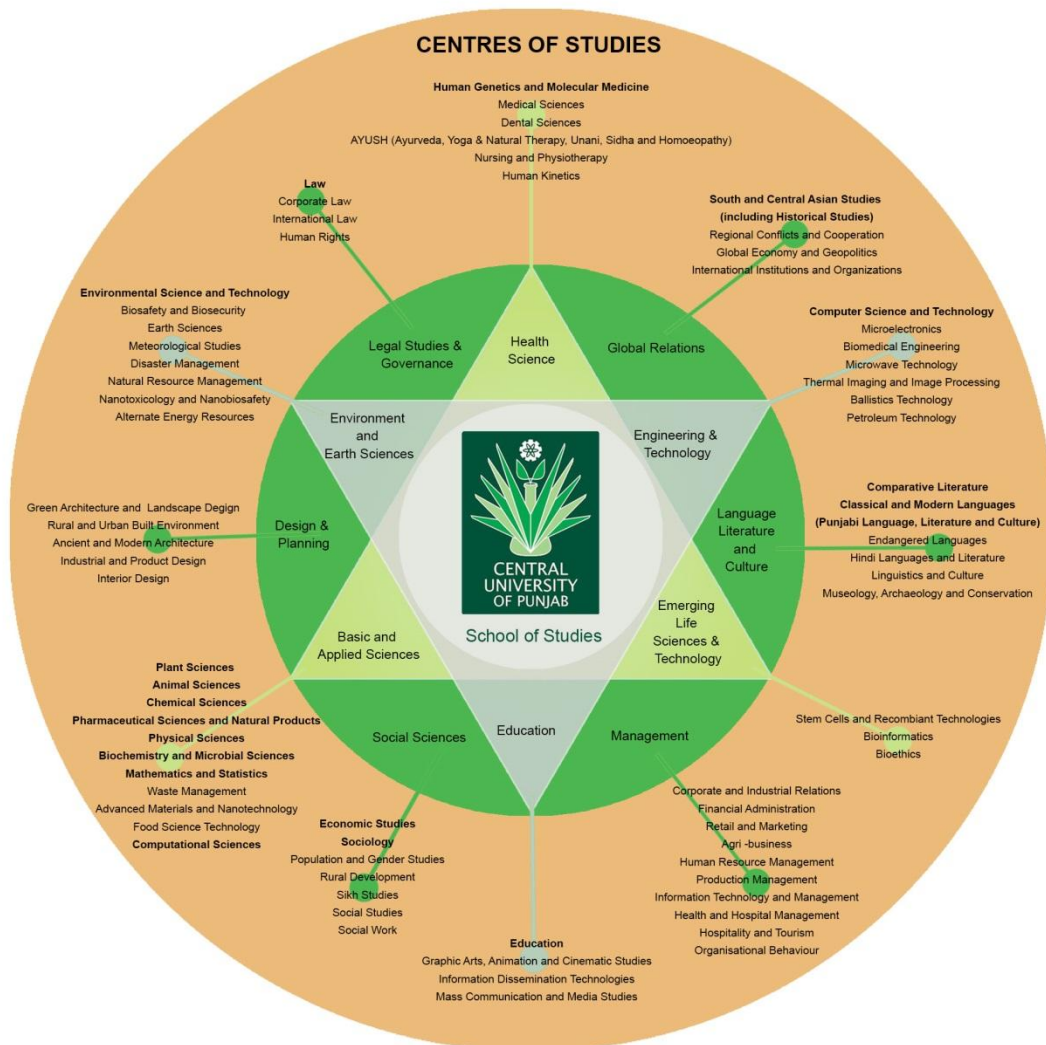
CENTRES OF STUDIES

Human Genetics and Molecular Medicine
Medical Sciences
Dental Sciences
AYUSH (Ayurveda, Yoga & Natural Therapy, Unani, Sidha and Homoeopathy)
Nursing and Physiotherapy
Human Kinetics

Law
Corporate Law
International Law
Human Rights

South and Central Asian Studies (including Historical Studies)
Regional Conflicts and Cooperation
Global Economy and Geopolitics
International Institutions and Organizations

Environmental Science and Technology
Biosafety and Biosecurity
Earth Sciences
Meteorological Studies
Disaster Management
Natural Resource Management
Nanotoxicology and Nanobiosafety
Alternate Energy Resources

Computer Science and Technology
Microelectronics
Biomedical Engineering
Microwave Technology
Thermal Imaging and Image Processing
Ballistics Technology
Petroleum Technology

Legal Studies & Governance

Health Science

Global Relations

Environment and Earth Sciences

Engineering & Technology

Green Architecture and Landscape Degign
Rural and Urban Built Environment
Ancient and Modern Architecture
Industrial and Product Design
Interior Design

Design & Planning

CENTRAL UNIVERSITY OF PUNJAB
School of Studies

Language Literature and Culture

Comparative Literature
Classical and Modern Languages
(Punjabi Language, Literature and Culture)
Endangered Languages
Hindi Languages and Literature
Linguistics and Culture
Museology, Archaeology and Conservation

Basic and Applied Sciences

Emerging Life Sciences & Technology

Plant Sciences
Animal Sciences
Chemical Sciences
Pharmaceutical Sciences and Natural Products
Physical Sciences
Biochemistry and Microbial Sciences
Mathematics and Statistics
Waste Management
Advanced Materials and Nanotechnology
Food Science Technology
Computational Sciences

Social Sciences

Education

Management

Stem Cells and Recombiant Technologies
Bioinformatics
Bioethics

Economic Studies
Sociology
Population and Gender Studies
Rural Development
Sikh Studies
Social Studies
Social Work

Corporate and Industrial Relations
Financial Administration
Retail and Marketing
Agri -business
Human Resource Management
Production Management
Information Technology and Management
Health and Hospital Management
Hospitality and Tourism
Organisational Behaviour

Education
Graphic Arts, Animation and Cinematic Studies
Information Dissemination Technologies
Mass Communication and Media Studies